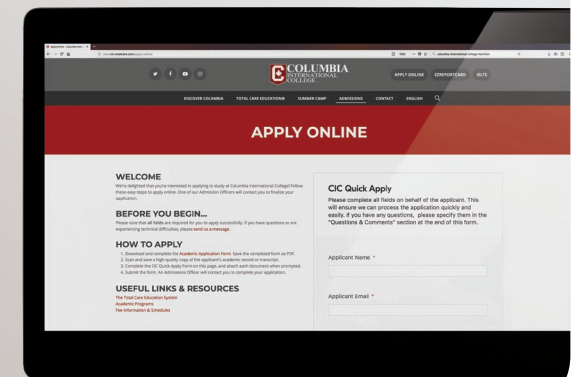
COLUMBIA INTERNATIONAL COLLEGE

APPLY ONLINE EDSFORTCARD IELTS

DISCOVER COLUMBIA TOTAL CARE EDUCATION® SUMMER CAMP ADMISSIONS CONTACT ENGLISH

APPLY ONLINE

WELCOME

We're delighted that you're interested in applying to study at Columbia International College! Follow these easy steps to apply online. One of our Admission Officers will contact you to finalize your application.

BEFORE YOU BEGIN...

Please note that all fields are required for you to apply successfully. If you have questions or are experiencing technical difficulties, please send us a message.

HOW TO APPLY

1. Download and complete the Academic Application Form. Save the completed form as PDF.
2. Scan and save a high quality copy of the applicant's academic record or transcripts.
3. Complete the CIC Quick Apply Form on this page, and attach each document when prompted.
4. Submit the form. An Admissions Officer will contact you to complete your application.

USEFUL LINKS & RESOURCES

The Total Care Education System
Academic Programs
Fee Information & Schedules

CIC Quick Apply

Please complete all fields on behalf of the applicant. This will ensure we can process the application quickly and easily. If you have any questions, please specify them in the "Questions & Comments" section at the end of this form.

Applicant Name *

Applicant Email *